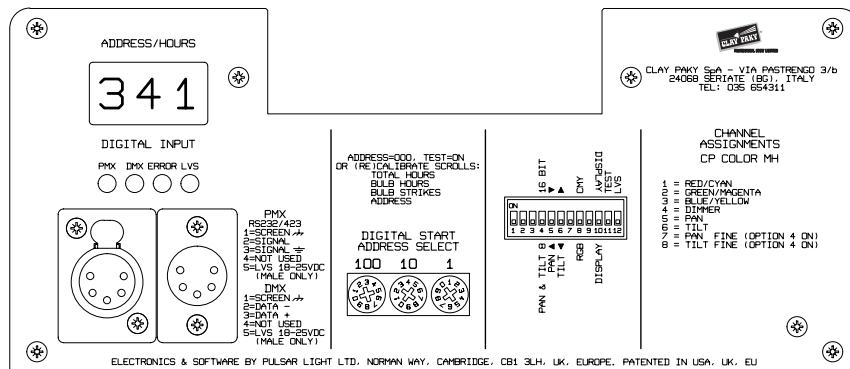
ADDRESS/HOURS

341

DIGITAL INPUT

PMX DMX ERROR LVS

PMX
RS232/423
1=SCREEN
2=SIGNAL
3=SIGNAL
4=NOT USED
5=LVS 18-25VDC
(MALE ONLY)

DMX
1=SCREEN
2=DATA –
3=DATA +
4=NOT USED
5=LVS 18-25VDC
(MALE ONLY)

ADDRESS=000, TEST=ON
OR (RE)CALIBRATE SCROLLS:
TOTAL HOURS
BULB HOURS
BULB STRIKES
ADDRESS

DIGITAL START
ADDRESS SELECT

100 10 1

16 BIT
CMY
DISPLAY
TEST
LVS

ON
1 2 3 4 5 6 7 8 9 10 11 12

PAN & TILT 8
PAN
TILT
RGB
DISPLAY

CLAY PAKY

CLAY PAKY S.p.A – VIA PASTRENGO 3/b
24068 SERIATE (BG), ITALY
TEL: 035 654311

CHANNEL
ASSIGNMENTS
CP COLOR MH

1 = RED/CYAN
2 = GREEN/MAGENTA
3 = BLUE/YELLOW
4 = DIMMER
5 = PAN
6 = TILT
7 = PAN FINE (OPTION 4 ON)
8 = TILT FINE (OPTION 4 ON)

ELECTRONICS & SOFTWARE BY PULSAR LIGHT LTD, NORMAN WAY, CAMBRIDGE, CB1 3LH, UK, EUROPE. PATENTED IN USA, UK, EU